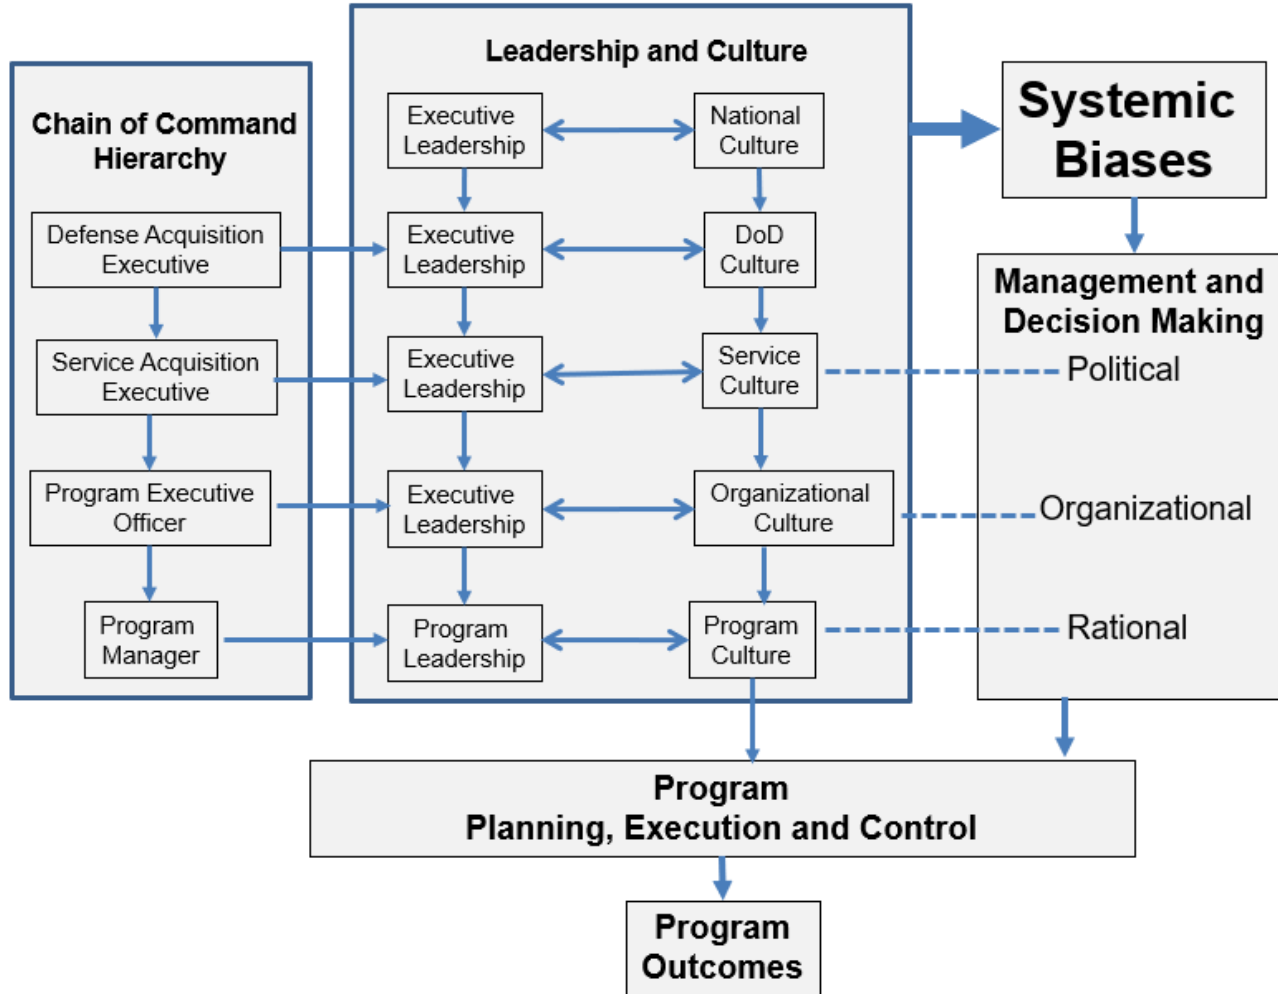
Chain of Command Hierarchy

Defense Acquisition Executive

Service Acquisition Executive

Program Executive Officer

Program Manager

Leadership and Culture

Executive Leadership

National Culture

Executive Leadership

DoD Culture

Executive Leadership

Service Culture

Executive Leadership

Organizational Culture

Program Leadership

Program Culture

Systemic Biases

Management and Decision Making

Political

Organizational

Rational

Program
Planning, Execution and Control

Program Outcomes